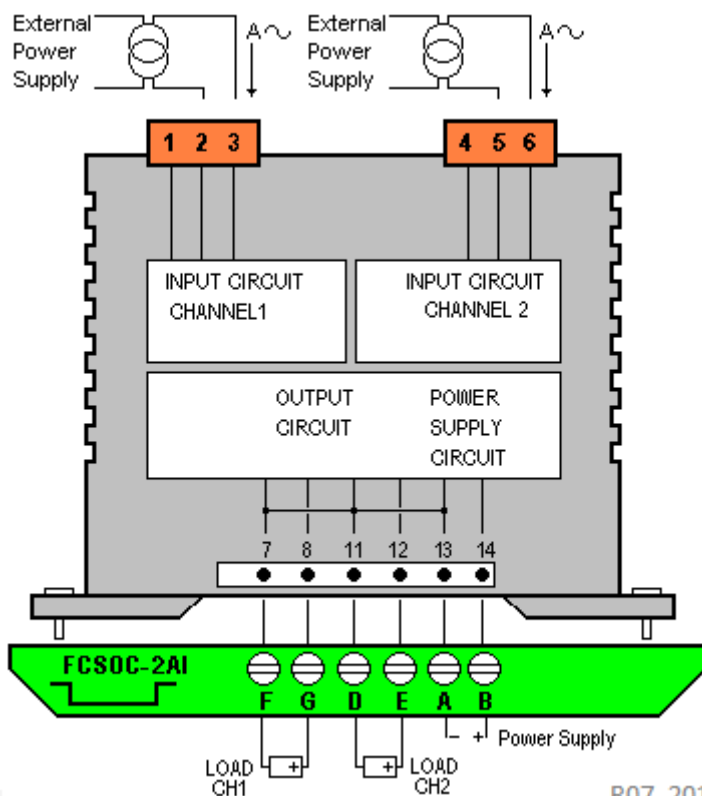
External Power Supply

A~

External Power Supply

A~

1 2 3

4 5 6

INPUT CIRCUIT CHANNEL1

INPUT CIRCUIT CHANNEL 2

OUTPUT CIRCUIT

POWER SUPPLY CIRCUIT

7 8 11 12 13 14

FCSOC-2AI

F G D E A B

− + Power Supply

LOAD CH1

+

+

LOAD CH2

R07 201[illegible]